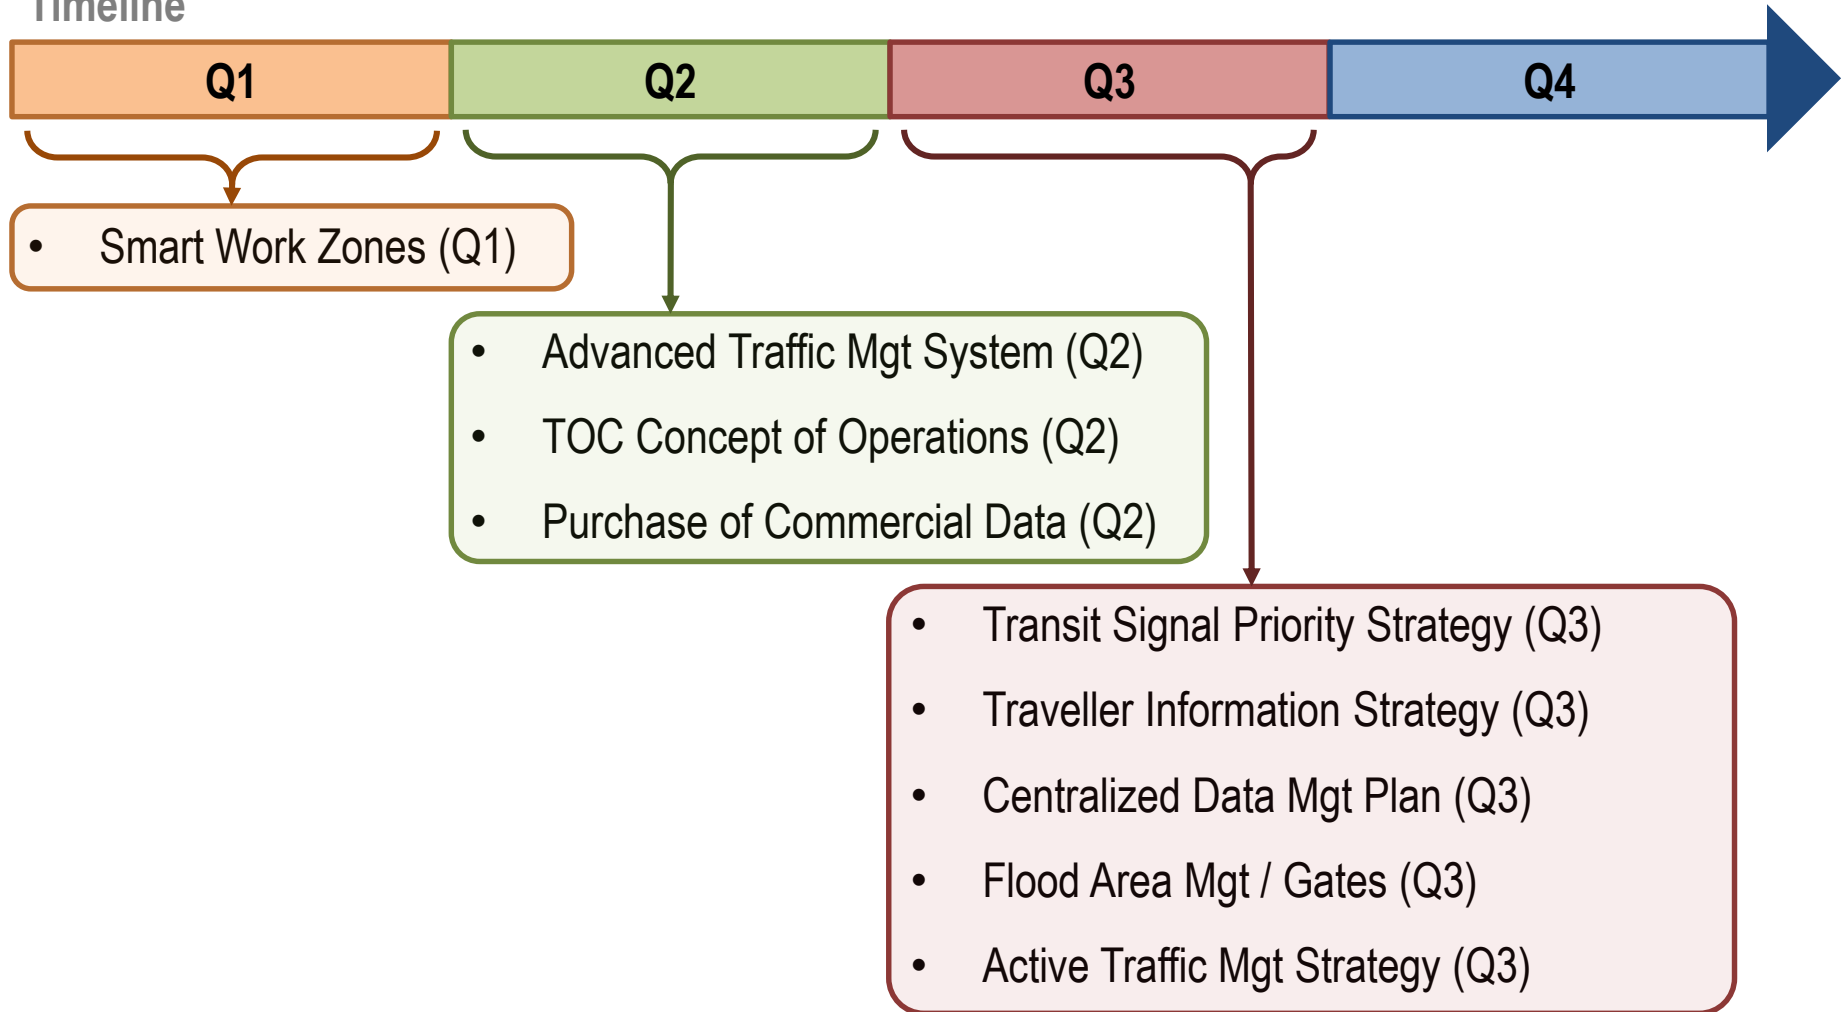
Timeline

Q1

Q2

Q3

Q4

• Smart Work Zones (Q1)

• Advanced Traffic Mgt System (Q2)
• TOC Concept of Operations (Q2)
• Purchase of Commercial Data (Q2)

• Transit Signal Priority Strategy (Q3)
• Traveller Information Strategy (Q3)
• Centralized Data Mgt Plan (Q3)
• Flood Area Mgt / Gates (Q3)
• Active Traffic Mgt Strategy (Q3)